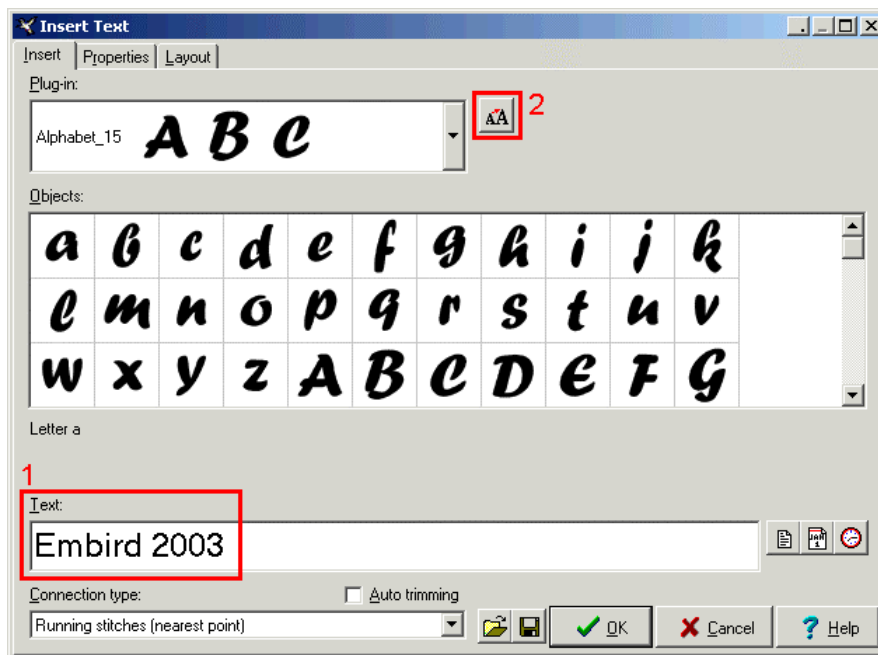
Insert Text

Insert | Properties | Layout

Plug-in:

Alphabet_15 A B C

AA 2

Objects:

| a | b | c | d | e | f | g | h | i | j | k |
|---|---|---|---|---|---|---|---|---|---|---|
| l | m | n | o | p | q | r | s | t | u | v |
| w | x | y | z | A | B | C | D | E | F | G |

Letter a

1

Text:

Embird 2003

Connection type:

Auto trimming

Running stitches (nearest point)

OK

Cancel

Help